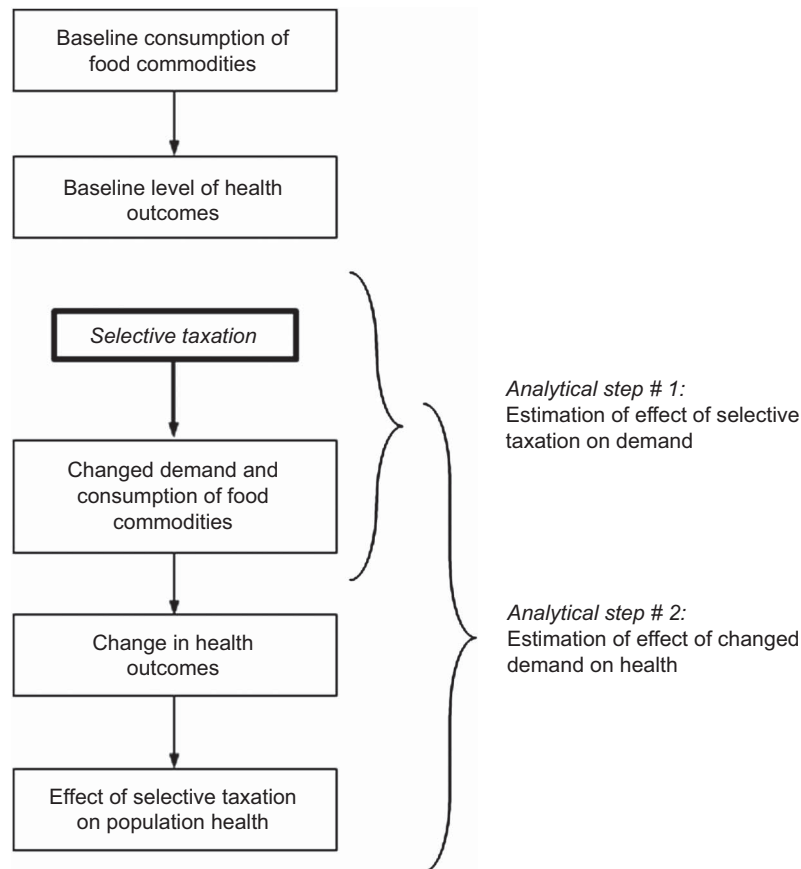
Baseline consumption of food commodities

Baseline level of health outcomes

Selective taxation

Changed demand and consumption of food commodities

Change in health outcomes

Effect of selective taxation on population health

Analytical step # 1:
Estimation of effect of selective taxation on demand

Analytical step # 2:
Estimation of effect of changed demand on health